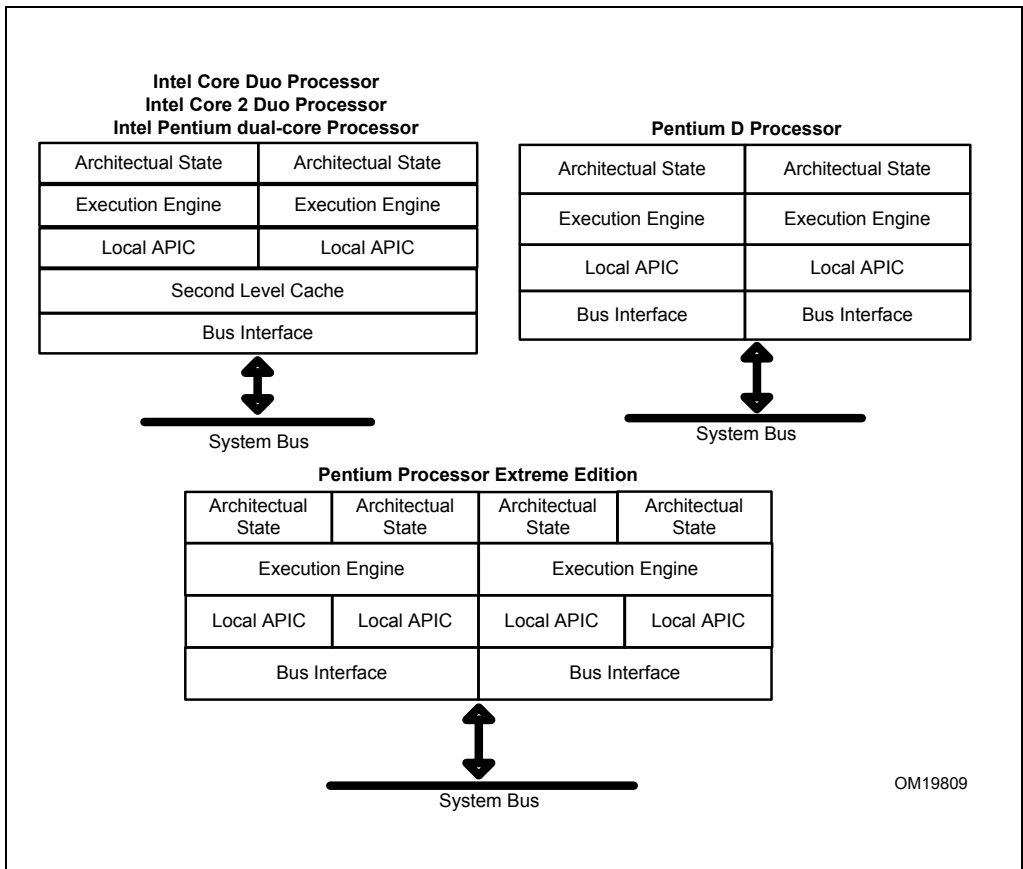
Intel Core Duo Processor
Intel Core 2 Duo Processor
Intel Pentium dual-core Processor

| Architectual State | Architectual State |
|---|---|
| Execution Engine | Execution Engine |
| Local APIC | Local APIC |
| Second Level Cache | |
| Bus Interface | |

System Bus

Pentium D Processor

| Architectual State | Architectual State |
|---|---|
| Execution Engine | Execution Engine |
| Local APIC | Local APIC |
| Bus Interface | Bus Interface |

System Bus

Pentium Processor Extreme Edition

| Architectual State | Architectual State | Architectual State | Architectual State |
|---|---|---|---|
| Execution Engine | | Execution Engine | |
| Local APIC | Local APIC | Local APIC | Local APIC |
| Bus Interface | | Bus Interface | |

System Bus

OM19809